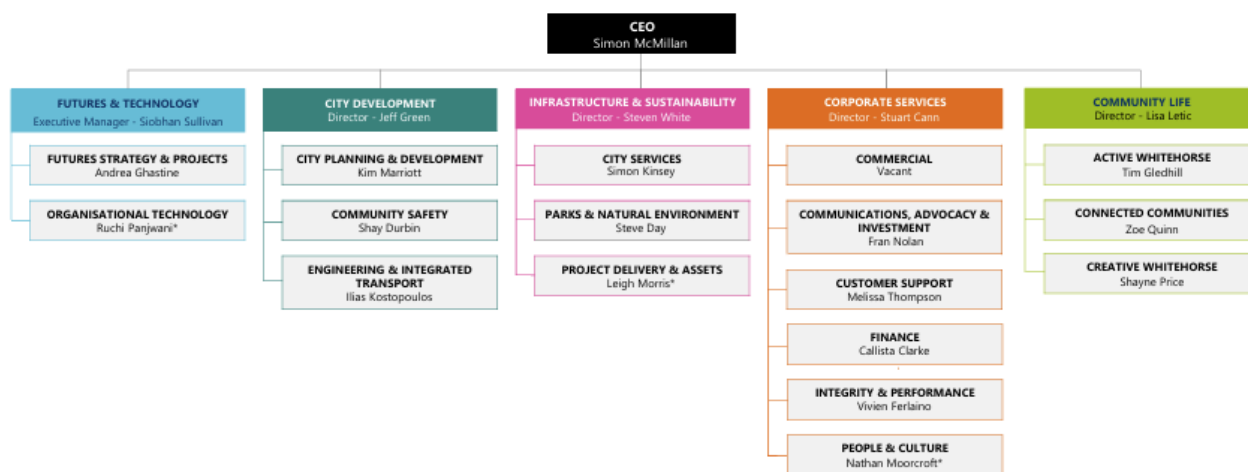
CEO
Simon McMillan

FUTURES & TECHNOLOGY
Executive Manager - Siobhan Sullivan

FUTURES STRATEGY & PROJECTS
Andrea Ghastine

ORGANISATIONAL TECHNOLOGY
Ruchi Panjwani*

CITY DEVELOPMENT
Director - Jeff Green

CITY PLANNING & DEVELOPMENT
Kim Marriott

COMMUNITY SAFETY
Shay Durbin

ENGINEERING & INTEGRATED TRANSPORT
Ilias Kostopoulos

INFRASTRUCTURE & SUSTAINABILITY
Director - Steven White

CITY SERVICES
Simon Kinsey

PARKS & NATURAL ENVIRONMENT
Steve Day

PROJECT DELIVERY & ASSETS
Leigh Morris*

CORPORATE SERVICES
Director - Stuart Cann

COMMERCIAL
Vacant

COMMUNICATIONS, ADVOCACY & INVESTMENT
Fran Nolan

CUSTOMER SUPPORT
Melissa Thompson

FINANCE
Callista Clarke

INTEGRITY & PERFORMANCE
Vivien Ferlaino

PEOPLE & CULTURE
Nathan Moorcroft*

COMMUNITY LIFE
Director - Lisa Letic

ACTIVE WHITEHORSE
Tim Gledhill

CONNECTED COMMUNITIES
Zoe Quinn

CREATIVE WHITEHORSE
Shayne Price